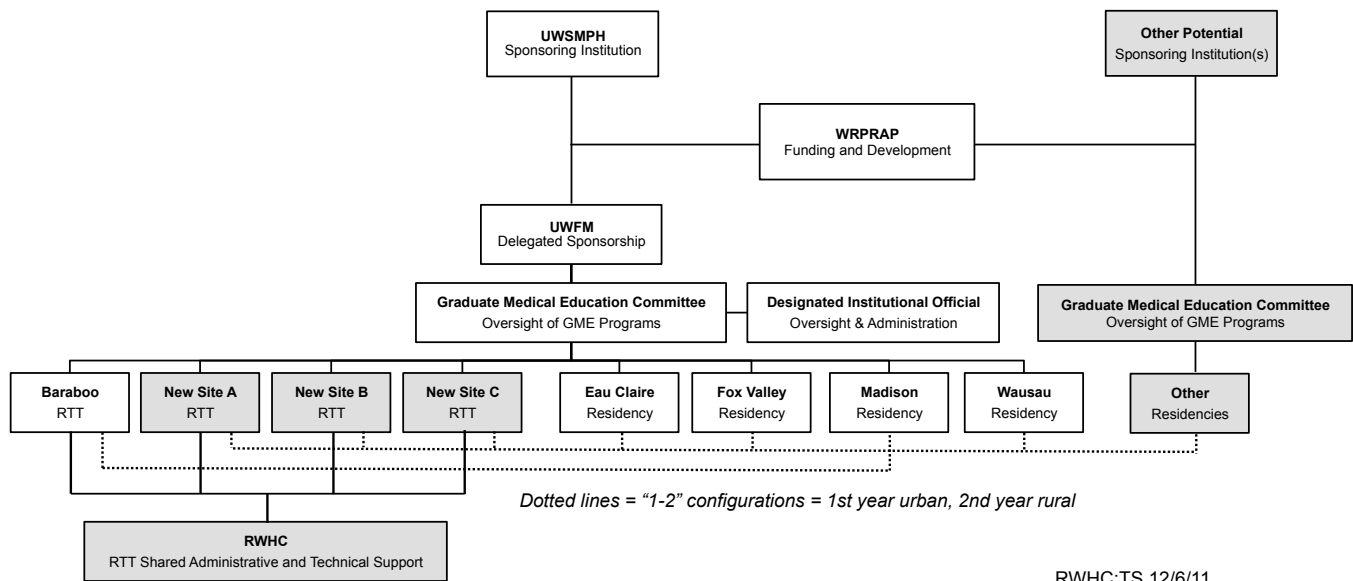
UWSMPH
Sponsoring Institution

Other Potential
Sponsoring Institution(s)

WRPRAP
Funding and Development

UWFM
Delegated Sponsorship

Graduate Medical Education Committee
Oversight of GME Programs

Designated Institutional Official
Oversight & Administration

Graduate Medical Education Committee
Oversight of GME Programs

Baraboo
RTT

New Site A
RTT

New Site B
RTT

New Site C
RTT

Eau Claire
Residency

Fox Valley
Residency

Madison
Residency

Wausau
Residency

Other
Residencies

Dotted lines = “1-2” configurations = 1st year urban, 2nd year rural

RWHC
RTT Shared Administrative and Technical Support

RWHC:TS 12/6/11